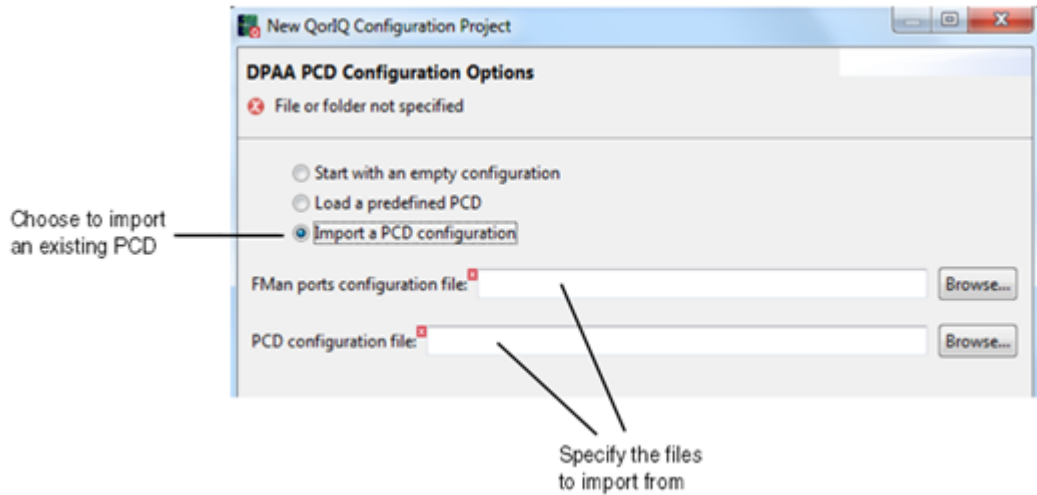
New QorIQ Configuration Project

DPAA PCD Configuration Options

File or folder not specified

Choose to import an existing PCD

Start with an empty configuration

Load a predefined PCD

Import a PCD configuration

FMan ports configuration file:

Browse...

PCD configuration file:

Browse...

Specify the files to import from